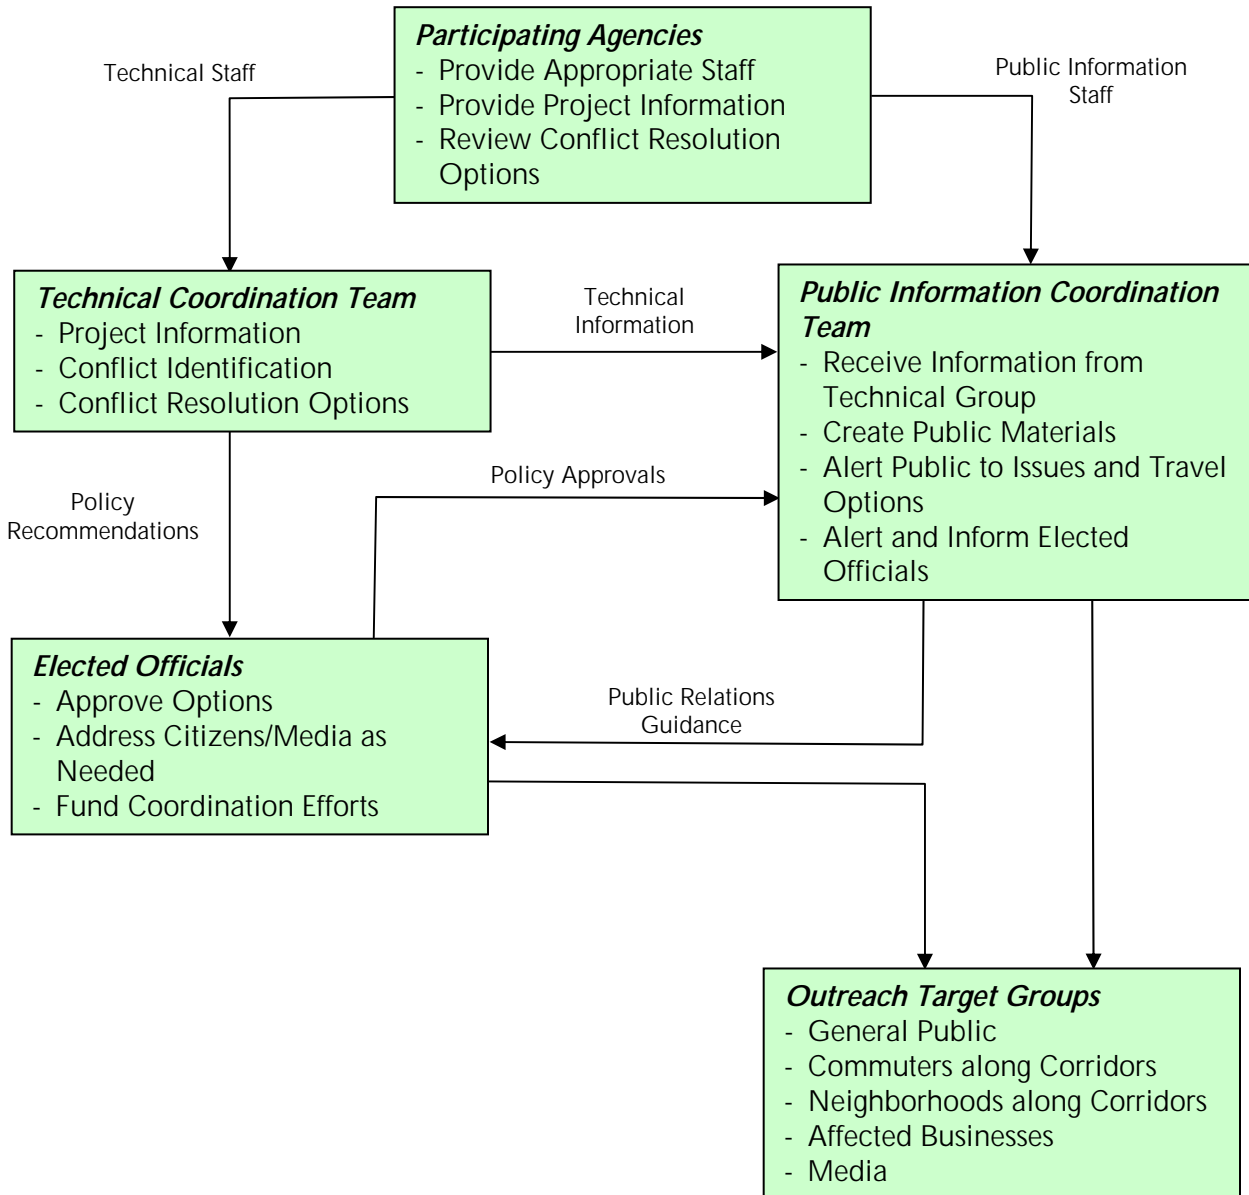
Participating Agencies
- Provide Appropriate Staff
- Provide Project Information
- Review Conflict Resolution Options

Technical Staff

Public Information Staff

Technical Coordination Team
- Project Information
- Conflict Identification
- Conflict Resolution Options

Technical Information

Public Information Coordination Team
- Receive Information from Technical Group
- Create Public Materials
- Alert Public to Issues and Travel Options
- Alert and Inform Elected Officials

Policy Approvals

Policy Recommendations

Elected Officials
- Approve Options
- Address Citizens/Media as Needed
- Fund Coordination Efforts

Public Relations Guidance

Outreach Target Groups
- General Public
- Commuters along Corridors
- Neighborhoods along Corridors
- Affected Businesses
- Media